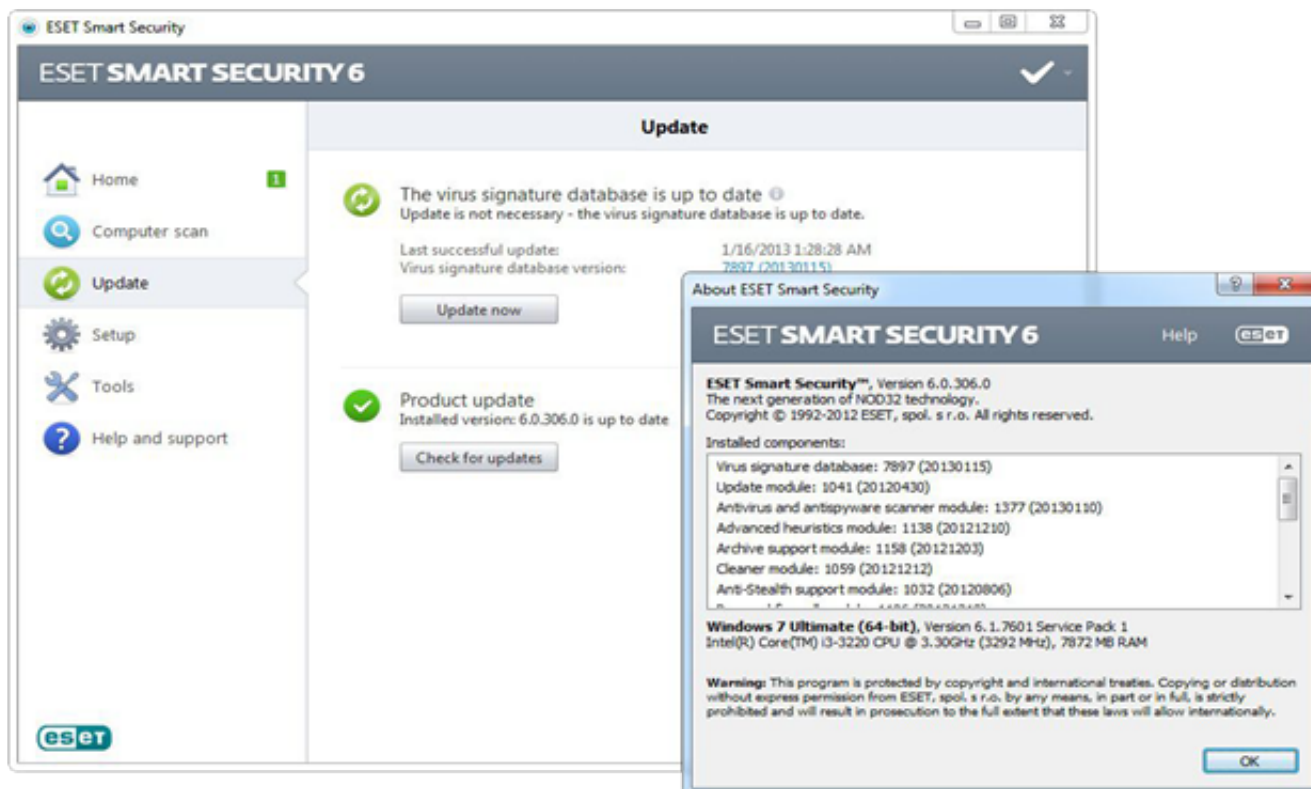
ESET Smart Security

ESET SMART SECURITY 6

Update

Home 1

Computer scan

Update

Setup

Tools

Help and support

The virus signature database is up to date
Update is not necessary - the virus signature database is up to date.

Last successful update: 1/16/2013 1:28:28 AM
Virus signature database version: 7897 (20130115)

Update now

Product update
Installed version: 6.0.306.0 is up to date

Check for updates

eset

About ESET Smart Security

ESET SMART SECURITY 6 Help eset

ESET Smart Security™, Version 6.0.306.0
The next generation of NOD32 technology.
Copyright © 1992-2012 ESET, spol. s r.o. All rights reserved.

Installed components:

Virus signature database: 7897 (20130115)
Update module: 1041 (20120430)
Antivirus and antispyware scanner module: 1377 (20130110)
Advanced heuristics module: 1138 (20121210)
Archive support module: 1158 (20121203)
Cleaner module: 1059 (20121212)
Anti-Stealth support module: 1032 (20120806)
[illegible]

Windows 7 Ultimate (64-bit), Version 6.1.7601 Service Pack 1
Intel(R) Core(TM) i3-3220 CPU @ 3.30GHz (3292 MHz), 7872 MB RAM

Warning: This program is protected by copyright and international treaties. Copying or distribution without express permission from ESET, spol. s r.o. by any means, in part or in full, is strictly prohibited and will result in prosecution to the full extent that these laws will allow internationally.

OK